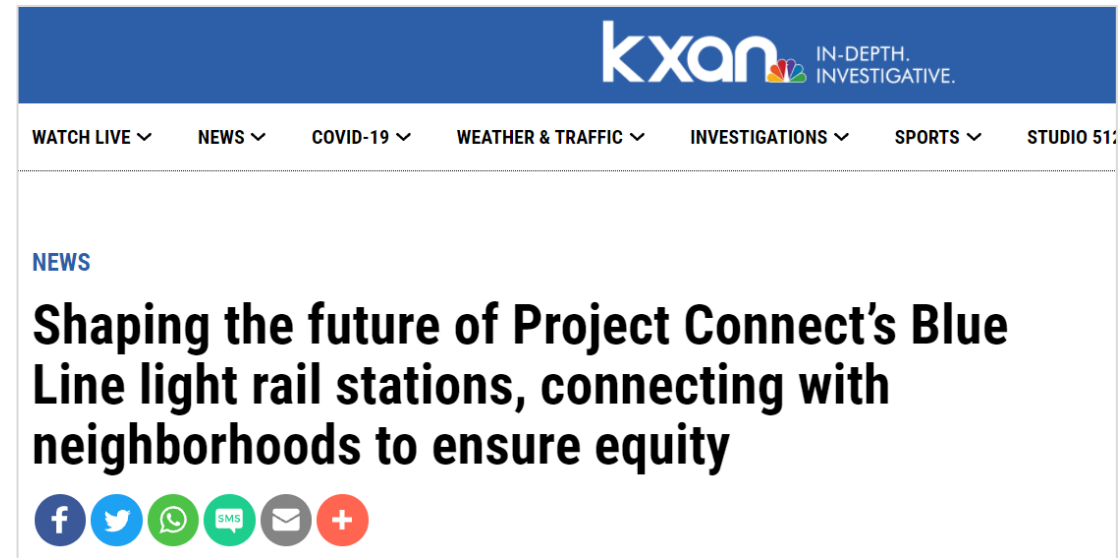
kxan IN-DEPTH. INVESTIGATIVE.

WATCH LIVE NEWS COVID-19 WEATHER & TRAFFIC INVESTIGATIONS SPORTS STUDIO 51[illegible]

NEWS

Shaping the future of Project Connect's Blue Line light rail stations, connecting with neighborhoods to ensure equity

SMS